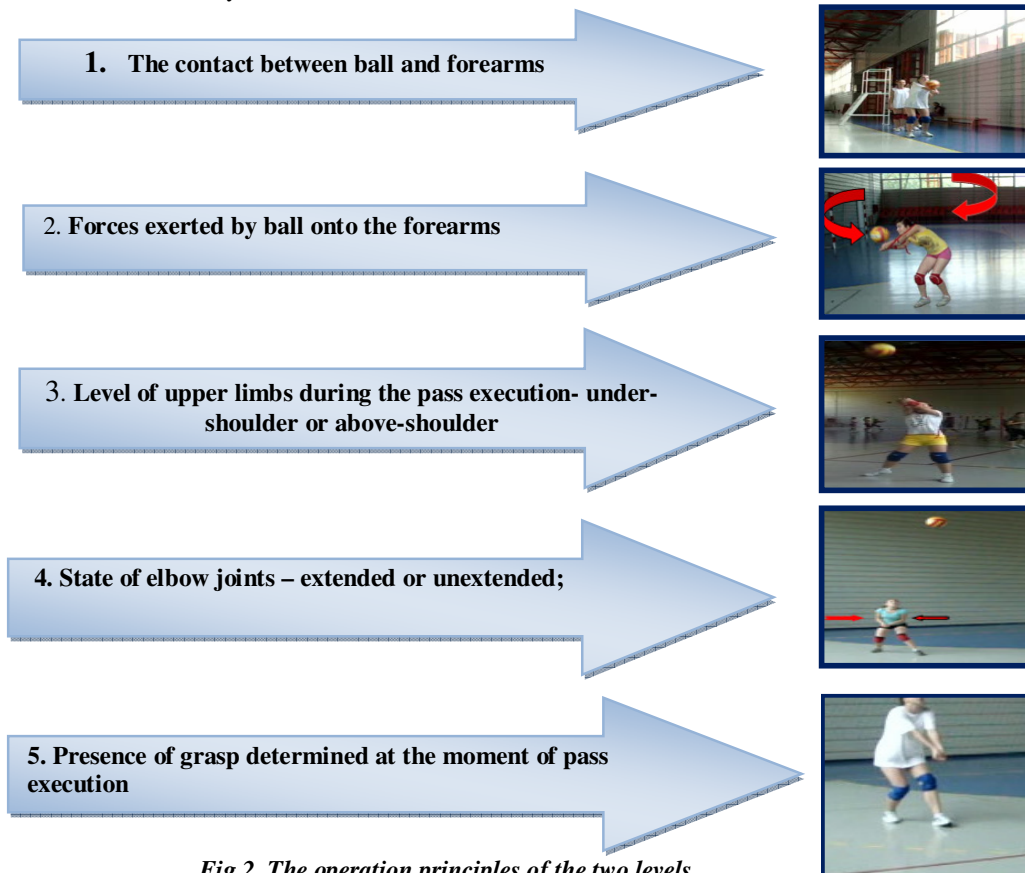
1. The contact between ball and forearms

2. Forces exerted by ball onto the forearms

3. Level of upper limbs during the pass execution- under-shoulder or above-shoulder

4. State of elbow joints – extended or unextended;

5. Presence of grasp determined at the moment of pass execution

Fig.2. The operation principles of the two levels